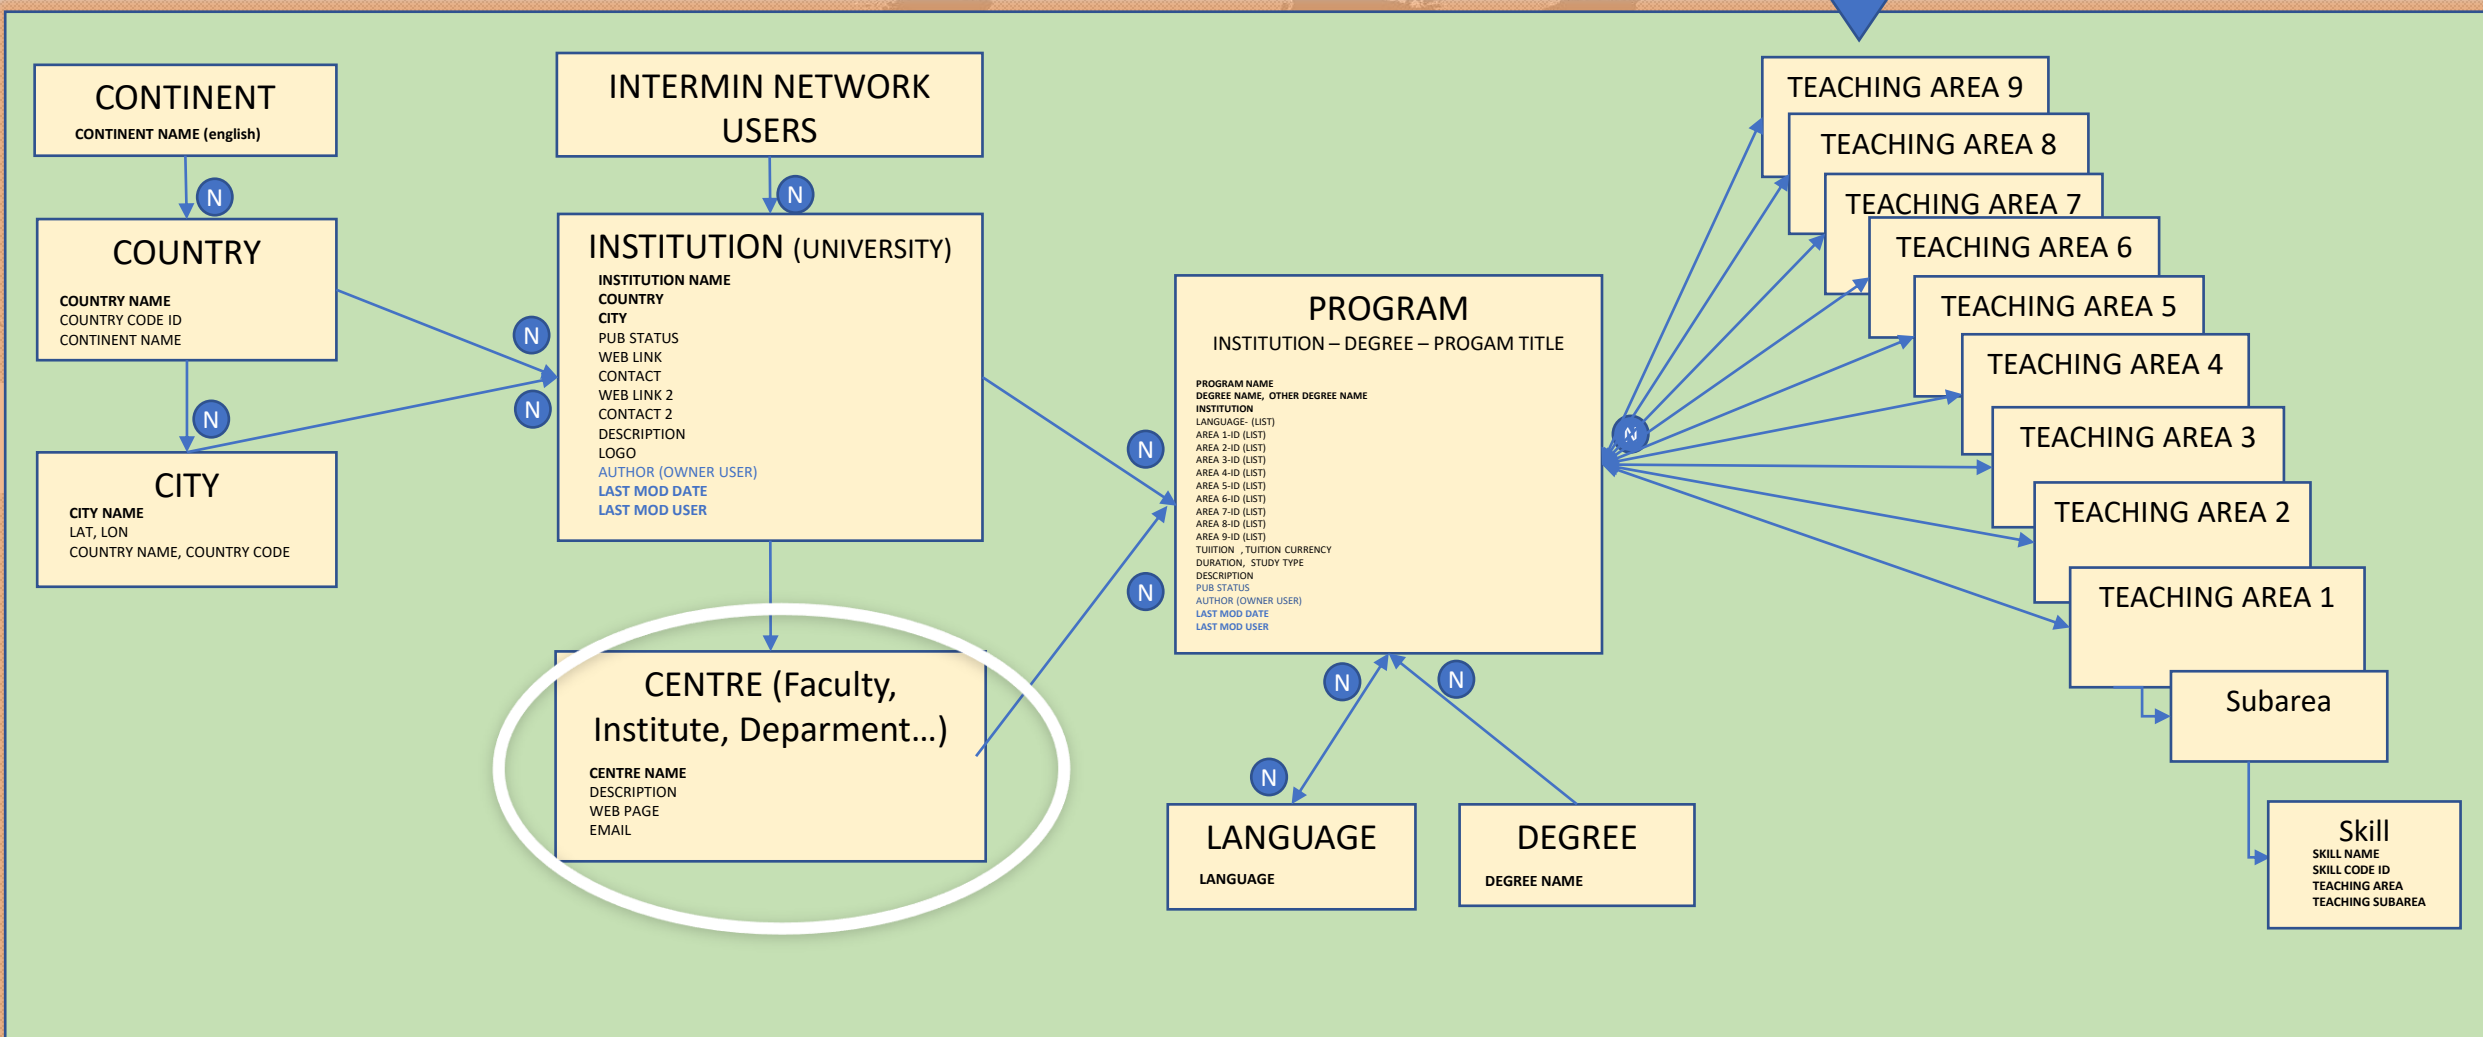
CONTINENT
CONTINENT NAME (english)

N

COUNTRY
COUNTRY NAME
COUNTRY CODE ID
CONTINENT NAME

N

CITY
CITY NAME
LAT, LON
COUNTRY NAME, COUNTRY CODE

INTERMIN NETWORK USERS

N

INSTITUTION (UNIVERSITY)
INSTITUTION NAME
COUNTRY
CITY
PUB STATUS
WEB LINK
CONTACT
WEB LINK 2
CONTACT 2
DESCRIPTION
LOGO
AUTHOR (OWNER USER)
LAST MOD DATE
LAST MOD USER

N

N

CENTRE (Faculty, Institute, Deparment…)
CENTRE NAME
DESCRIPTION
WEB PAGE
EMAIL

N

N

PROGRAM
INSTITUTION – DEGREE – PROGAM TITLE
PROGRAM NAME
DEGREE NAME, OTHER DEGREE NAME
INSTITUTION
LANGUAGE- (LIST)
AREA 1-ID (LIST)
AREA 2-ID (LIST)
AREA 3-ID (LIST)
AREA 4-ID (LIST)
AREA 5-ID (LIST)
AREA 6-ID (LIST)
AREA 7-ID (LIST)
AREA 8-ID (LIST)
AREA 9-ID (LIST)
TUITION , TUITION CURRENCY
DURATION, STUDY TYPE
DESCRIPTION
PUB STATUS
AUTHOR (OWNER USER)
LAST MOD DATE
LAST MOD USER

N

N

N

N

LANGUAGE
LANGUAGE

DEGREE
DEGREE NAME

TEACHING AREA 9
TEACHING AREA 8
TEACHING AREA 7
TEACHING AREA 6
TEACHING AREA 5
TEACHING AREA 4
TEACHING AREA 3
TEACHING AREA 2
TEACHING AREA 1

Subarea

Skill
SKILL NAME
SKILL CODE ID
TEACHING AREA
TEACHING SUBAREA